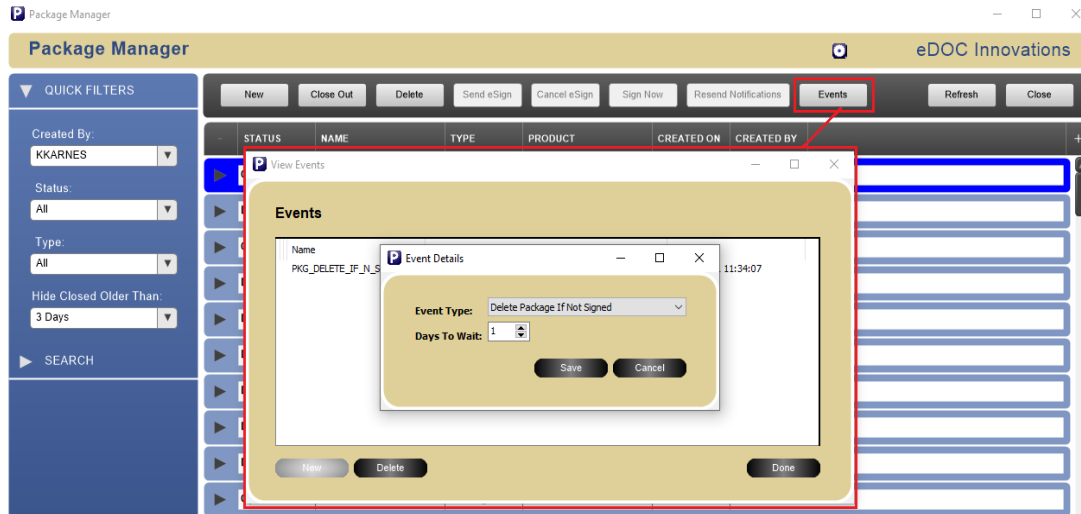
Package Manager

Package Manager

eDOC Innovations

QUICK FILTERS

Created By:
KKARNES

Status:
All

Type:
All

Hide Closed Older Than:
3 Days

SEARCH

New
Close Out
Delete
Send eSign
Cancel eSign
Sign Now
Resend Notifications
Events
Refresh
Close

STATUS
NAME
TYPE
PRODUCT
CREATED ON
CREATED BY

View Events

Events

Name
PKG_DELETE_IF_N_S
11:34:07

Event Details

Event Type: Delete Package If Not Signed
Days To Wait: 1

Save
Cancel

New
Delete
Done